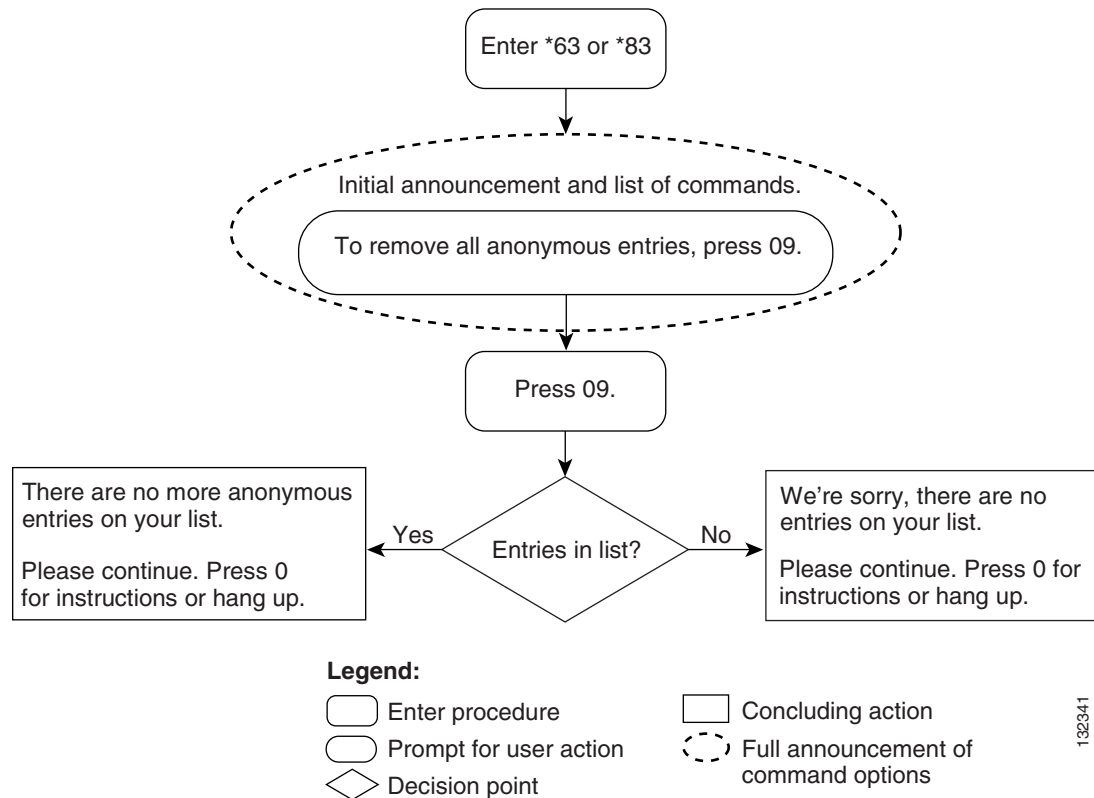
Enter *63 or *83

Initial announcement and list of commands.

To remove all anonymous entries, press 09.

Press 09.

There are no more anonymous entries on your list.

Please continue. Press 0 for instructions or hang up.

Yes

Entries in list?

No

We're sorry, there are no entries on your list.

Please continue. Press 0 for instructions or hang up.

Legend:

Enter procedure

Prompt for user action

Decision point

Concluding action

Full announcement of command options

132341